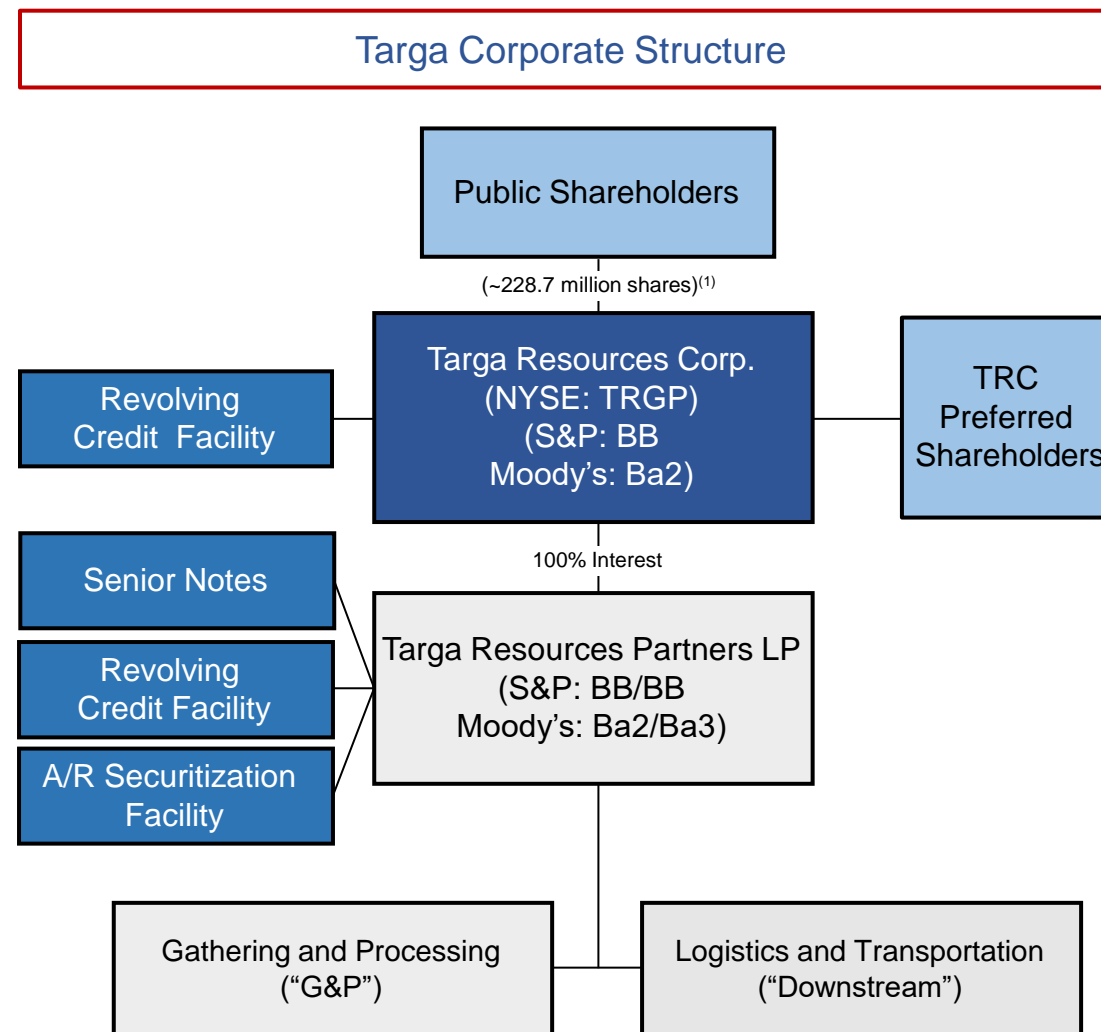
Targa Corporate Structure

Public Shareholders

(~228.7 million shares)$^{(1)}$

Revolving Credit Facility

Targa Resources Corp. (NYSE: TRGP) (S&P: BB Moody's: Ba2)

TRC Preferred Shareholders

100% Interest

Senior Notes

Revolving Credit Facility

A/R Securitization Facility

Targa Resources Partners LP (S&P: BB/BB Moody's: Ba2/Ba3)

Gathering and Processing ("G&P")

Logistics and Transportation ("Downstream")